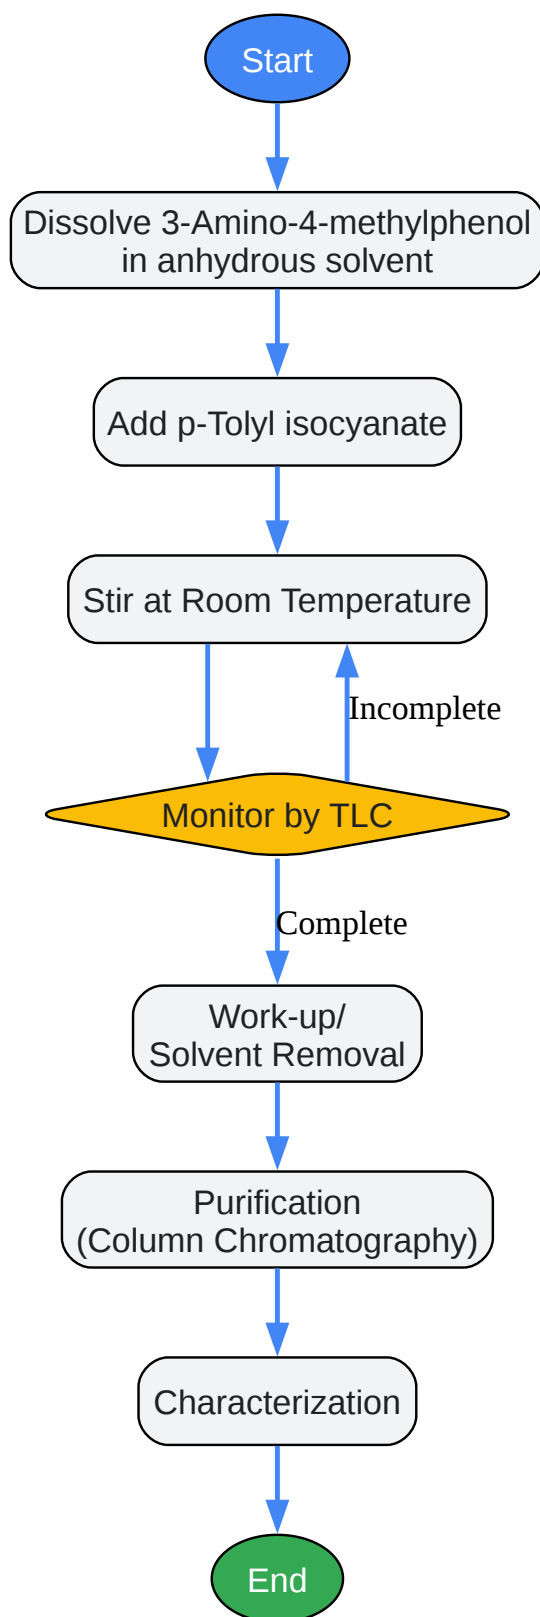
Start

Dissolve 3-Amino-4-methylphenol in anhydrous solvent

Add p-Tolyl isocyanate

Stir at Room Temperature

Incomplete

Monitor by TLC

Complete

Work-up/ Solvent Removal

Purification (Column Chromatography)

Characterization

End